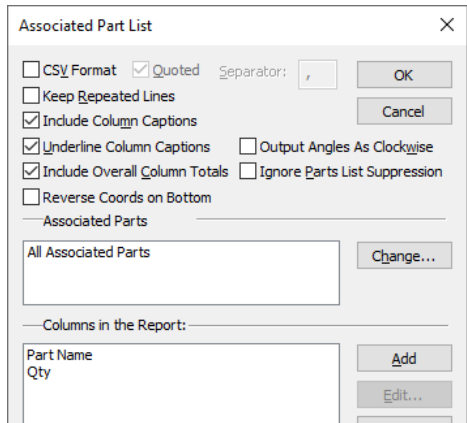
Associated Part List

×

CSV Format
Quoted
Separator: ,

OK

Keep Repeated Lines

Cancel

Include Column Captions

Underline Column Captions
Output Angles As Clockwise

Include Overall Column Totals
Ignore Parts List Suppression

Reverse Coords on Bottom

Associated Parts

All Associated Parts

Change...

Columns in the Report:

Part Name
Qty

Add

Edit...